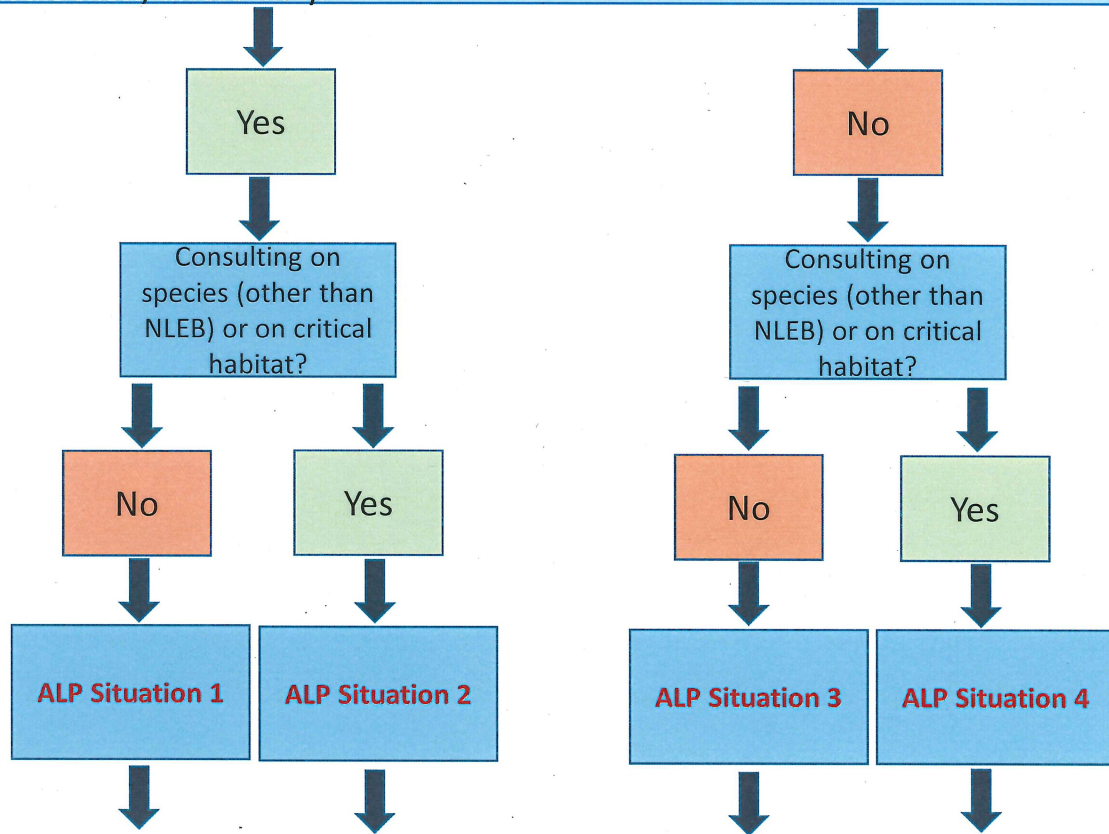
Yes

Consulting on species (other than NLEB) or on critical habitat?

No

Yes

ALP Situation 1

ALP Situation 2

No

Consulting on species (other than NLEB) or on critical habitat?

No

Yes

ALP Situation 3

ALP Situation 4